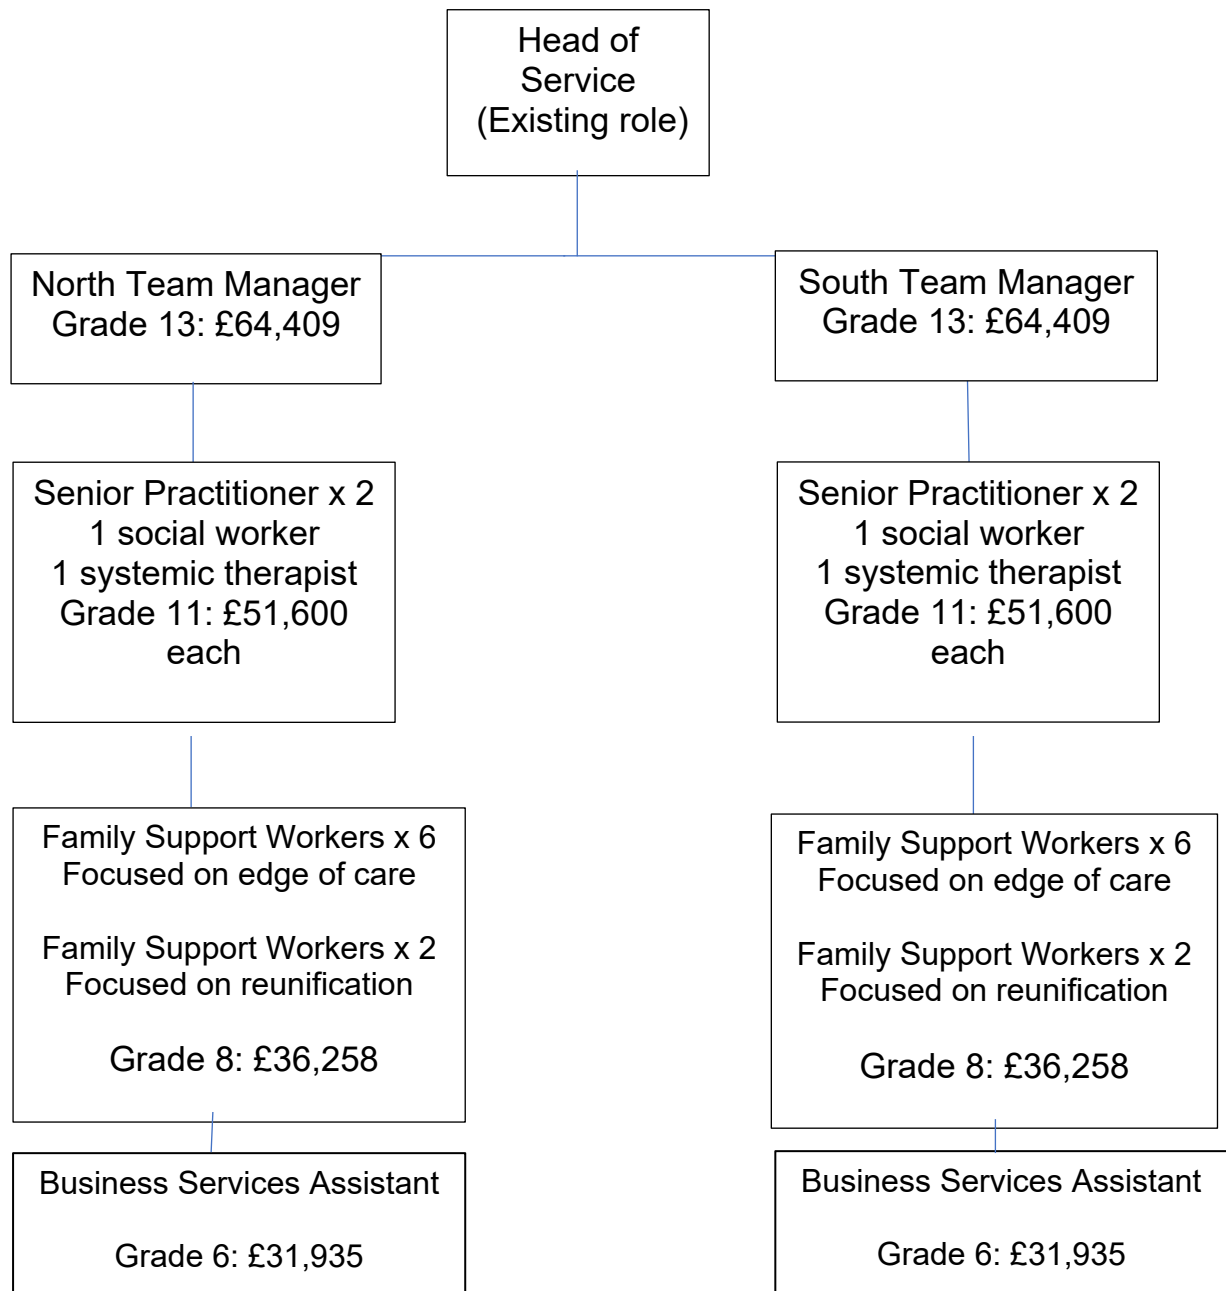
Head of Service (Existing role)

North Team Manager
Grade 13: £64,409

Senior Practitioner x 2
1 social worker
1 systemic therapist
Grade 11: £51,600 each

Family Support Workers x 6
Focused on edge of care

Family Support Workers x 2
Focused on reunification

Grade 8: £36,258

Business Services Assistant

Grade 6: £31,935

South Team Manager
Grade 13: £64,409

Senior Practitioner x 2
1 social worker
1 systemic therapist
Grade 11: £51,600 each

Family Support Workers x 6
Focused on edge of care

Family Support Workers x 2
Focused on reunification

Grade 8: £36,258

Business Services Assistant

Grade 6: £31,935